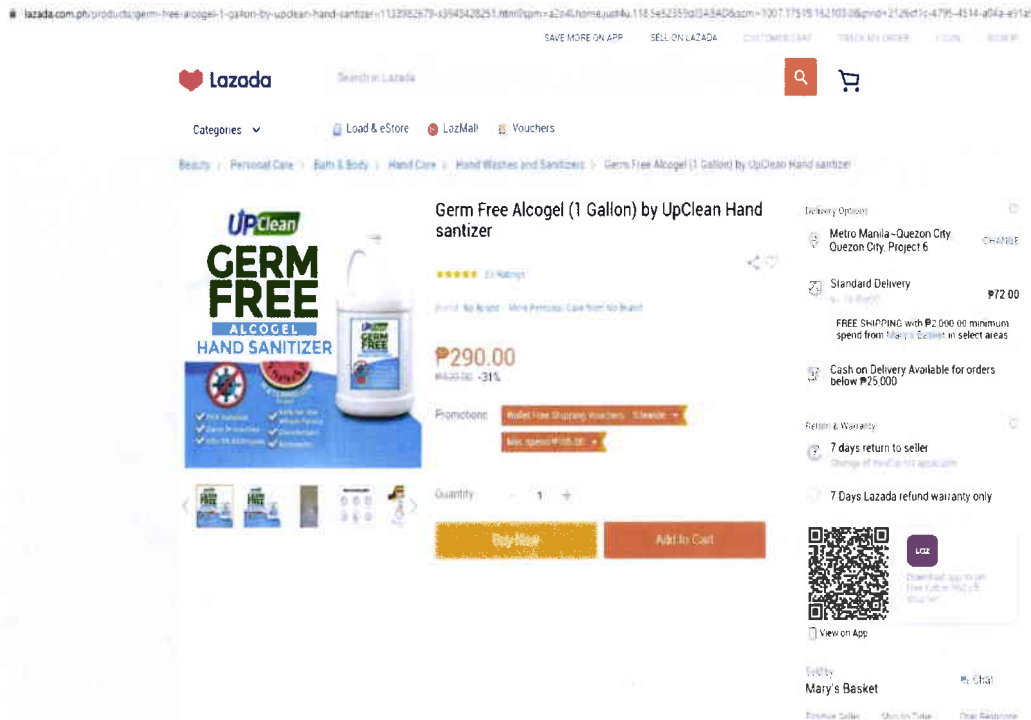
lazada.com.ph/products/germ-free-alcogel-1-gallon-by-upclean-hand-santizer-i132382679-s3943428251.html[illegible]

SAVE MORE ON APP SELL ON LAZADA CUSTOMER CARE TRACK MY ORDER LOGIN SIGNUP

Lazada

Search in Lazada

Categories Load & eStore LazMall Vouchers

Beauty > Personal Care > Bath & Body > Hand Care > Hand Washes and Sanitizers > Germ Free Alcogel (1 Gallon) by UpClean Hand santizer

UpClean
GERM FREE
ALCOGEL
HAND SANITIZER

Germ Free Alcogel (1 Gallon) by UpClean Hand santizer

23 Ratings

Brand: No Brand | More Personal Care from No Brand

₱290.00
₱420.00 -31%

Promotions Wallet Free Shipping Vouchers Sitewide
Min. spend ₱105.00

Quantity - 1 +

Buy Now Add to Cart

Delivery Options

Metro Manila~Quezon City, Quezon City, Project 6 CHANGE

Standard Delivery ₱72.00

FREE SHIPPING with ₱2,000.00 minimum spend from Mary's Basket in select areas

Cash on Delivery Available for orders below ₱25,000

Return & Warranty

7 days return to seller
Change of mind is not applicable

7 Days Lazada refund warranty only

LAZ

Download app to get Free Coupon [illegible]

View on App

Sold by
Mary's Basket

Chat

Positive Seller Ratings Ship on Time Chat Response